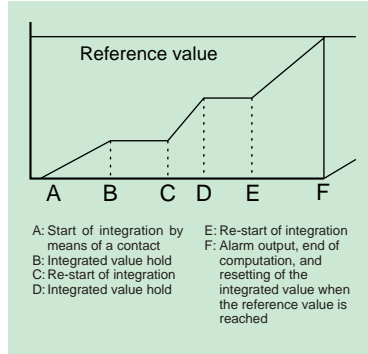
Reference value

A B C D E F

A: Start of integration by means of a contact
B: Integrated value hold
C: Re-start of integration
D: Integrated value hold

E: Re-start of integration
F: Alarm output, end of computation, and resetting of the integrated value when the reference value is reached